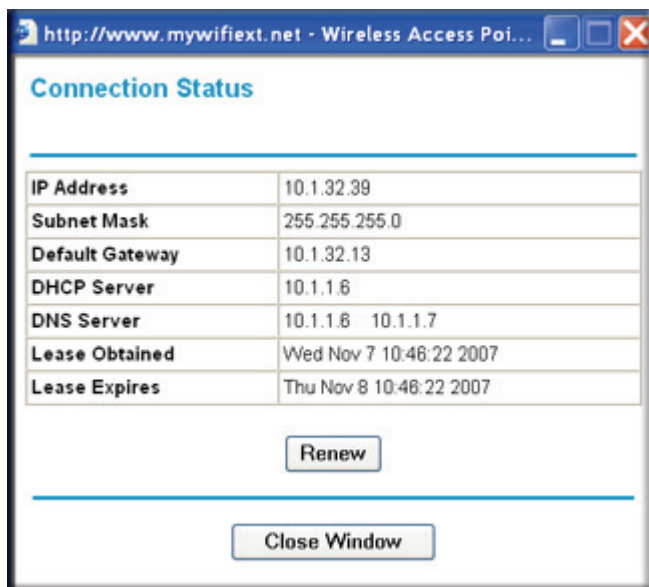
http://www.mywifiext.net - Wireless Access Poi...

Connection Status

| IP Address | 10.1.32.39 |
|---|---|
| Subnet Mask | 255.255.255.0 |
| Default Gateway | 10.1.32.13 |
| DHCP Server | 10.1.1.6 |
| DNS Server | 10.1.1.6 10.1.1.7 |
| Lease Obtained | Wed Nov 7 10:46:22 2007 |
| Lease Expires | Thu Nov 8 10:46:22 2007 |

Renew

Close Window